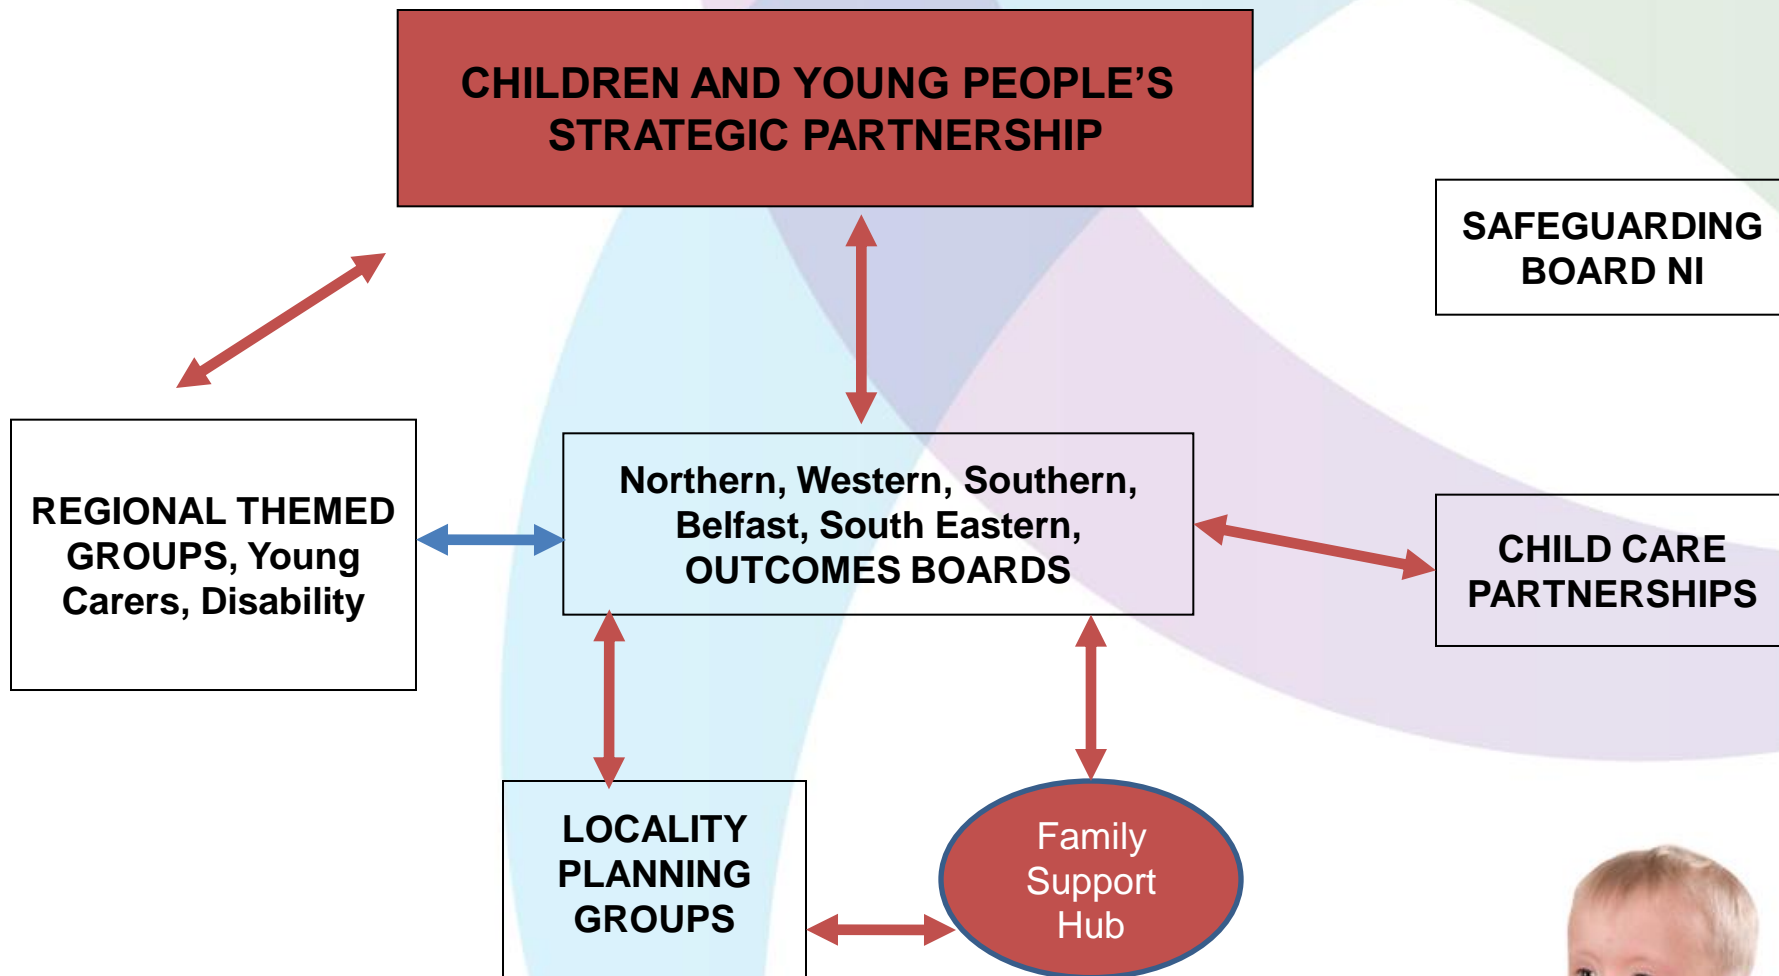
CHILDREN AND YOUNG PEOPLE'S STRATEGIC PARTNERSHIP

SAFEGUARDING BOARD NI

REGIONAL THEMED GROUPS, Young Carers, Disability

Northern, Western, Southern, Belfast, South Eastern, OUTCOMES BOARDS

CHILD CARE PARTNERSHIPS

LOCALITY PLANNING GROUPS

Family Support Hub